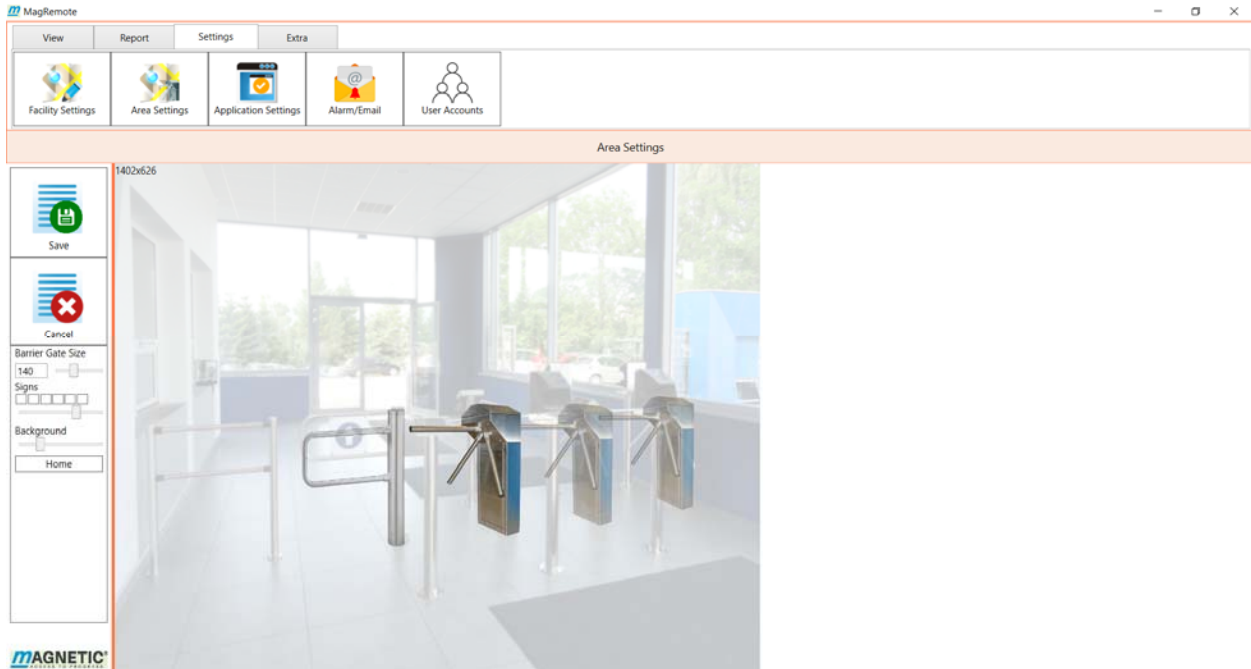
MagRemote

View
Report
Settings
Extra

Facility Settings
Area Settings
Application Settings
Alarm/Email
User Accounts

Area Settings

1402x626

Save

Cancel

Barrier Gate Size
140
Signs
Background
Home

MAGNETIC
ACCESS TO PROGRESS